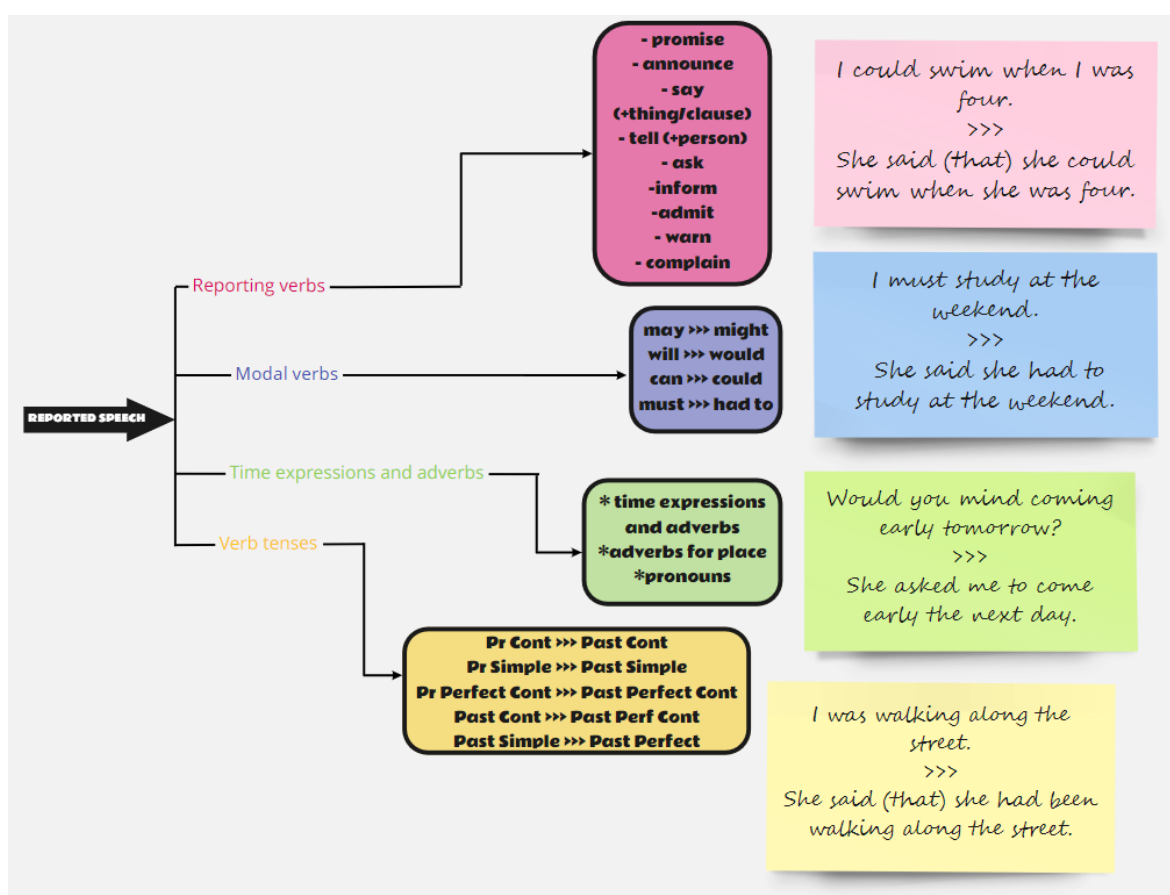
REPORTED SPEECH

Reporting verbs

- promise
- announce
- say (+thing/clause)
- tell (+person)
- ask
-inform
-admit
- warn
- complain

Modal verbs

may >>> might
will >>> would
can >>> could
must >>> had to

Time expressions and adverbs

* time expressions and adverbs
*adverbs for place
*pronouns

Verb tenses

Pr Cont >>> Past Cont
Pr Simple >>> Past Simple
Pr Perfect Cont >>> Past Perfect Cont
Past Cont >>> Past Perf Cont
Past Simple >>> Past Perfect

I could swim when I was four.
>>>
She said (that) she could swim when she was four.

I must study at the weekend.
>>>
She said she had to study at the weekend.

Would you mind coming early tomorrow?
>>>
She asked me to come early the next day.

I was walking along the street.
>>>
She said (that) she had been walking along the street.